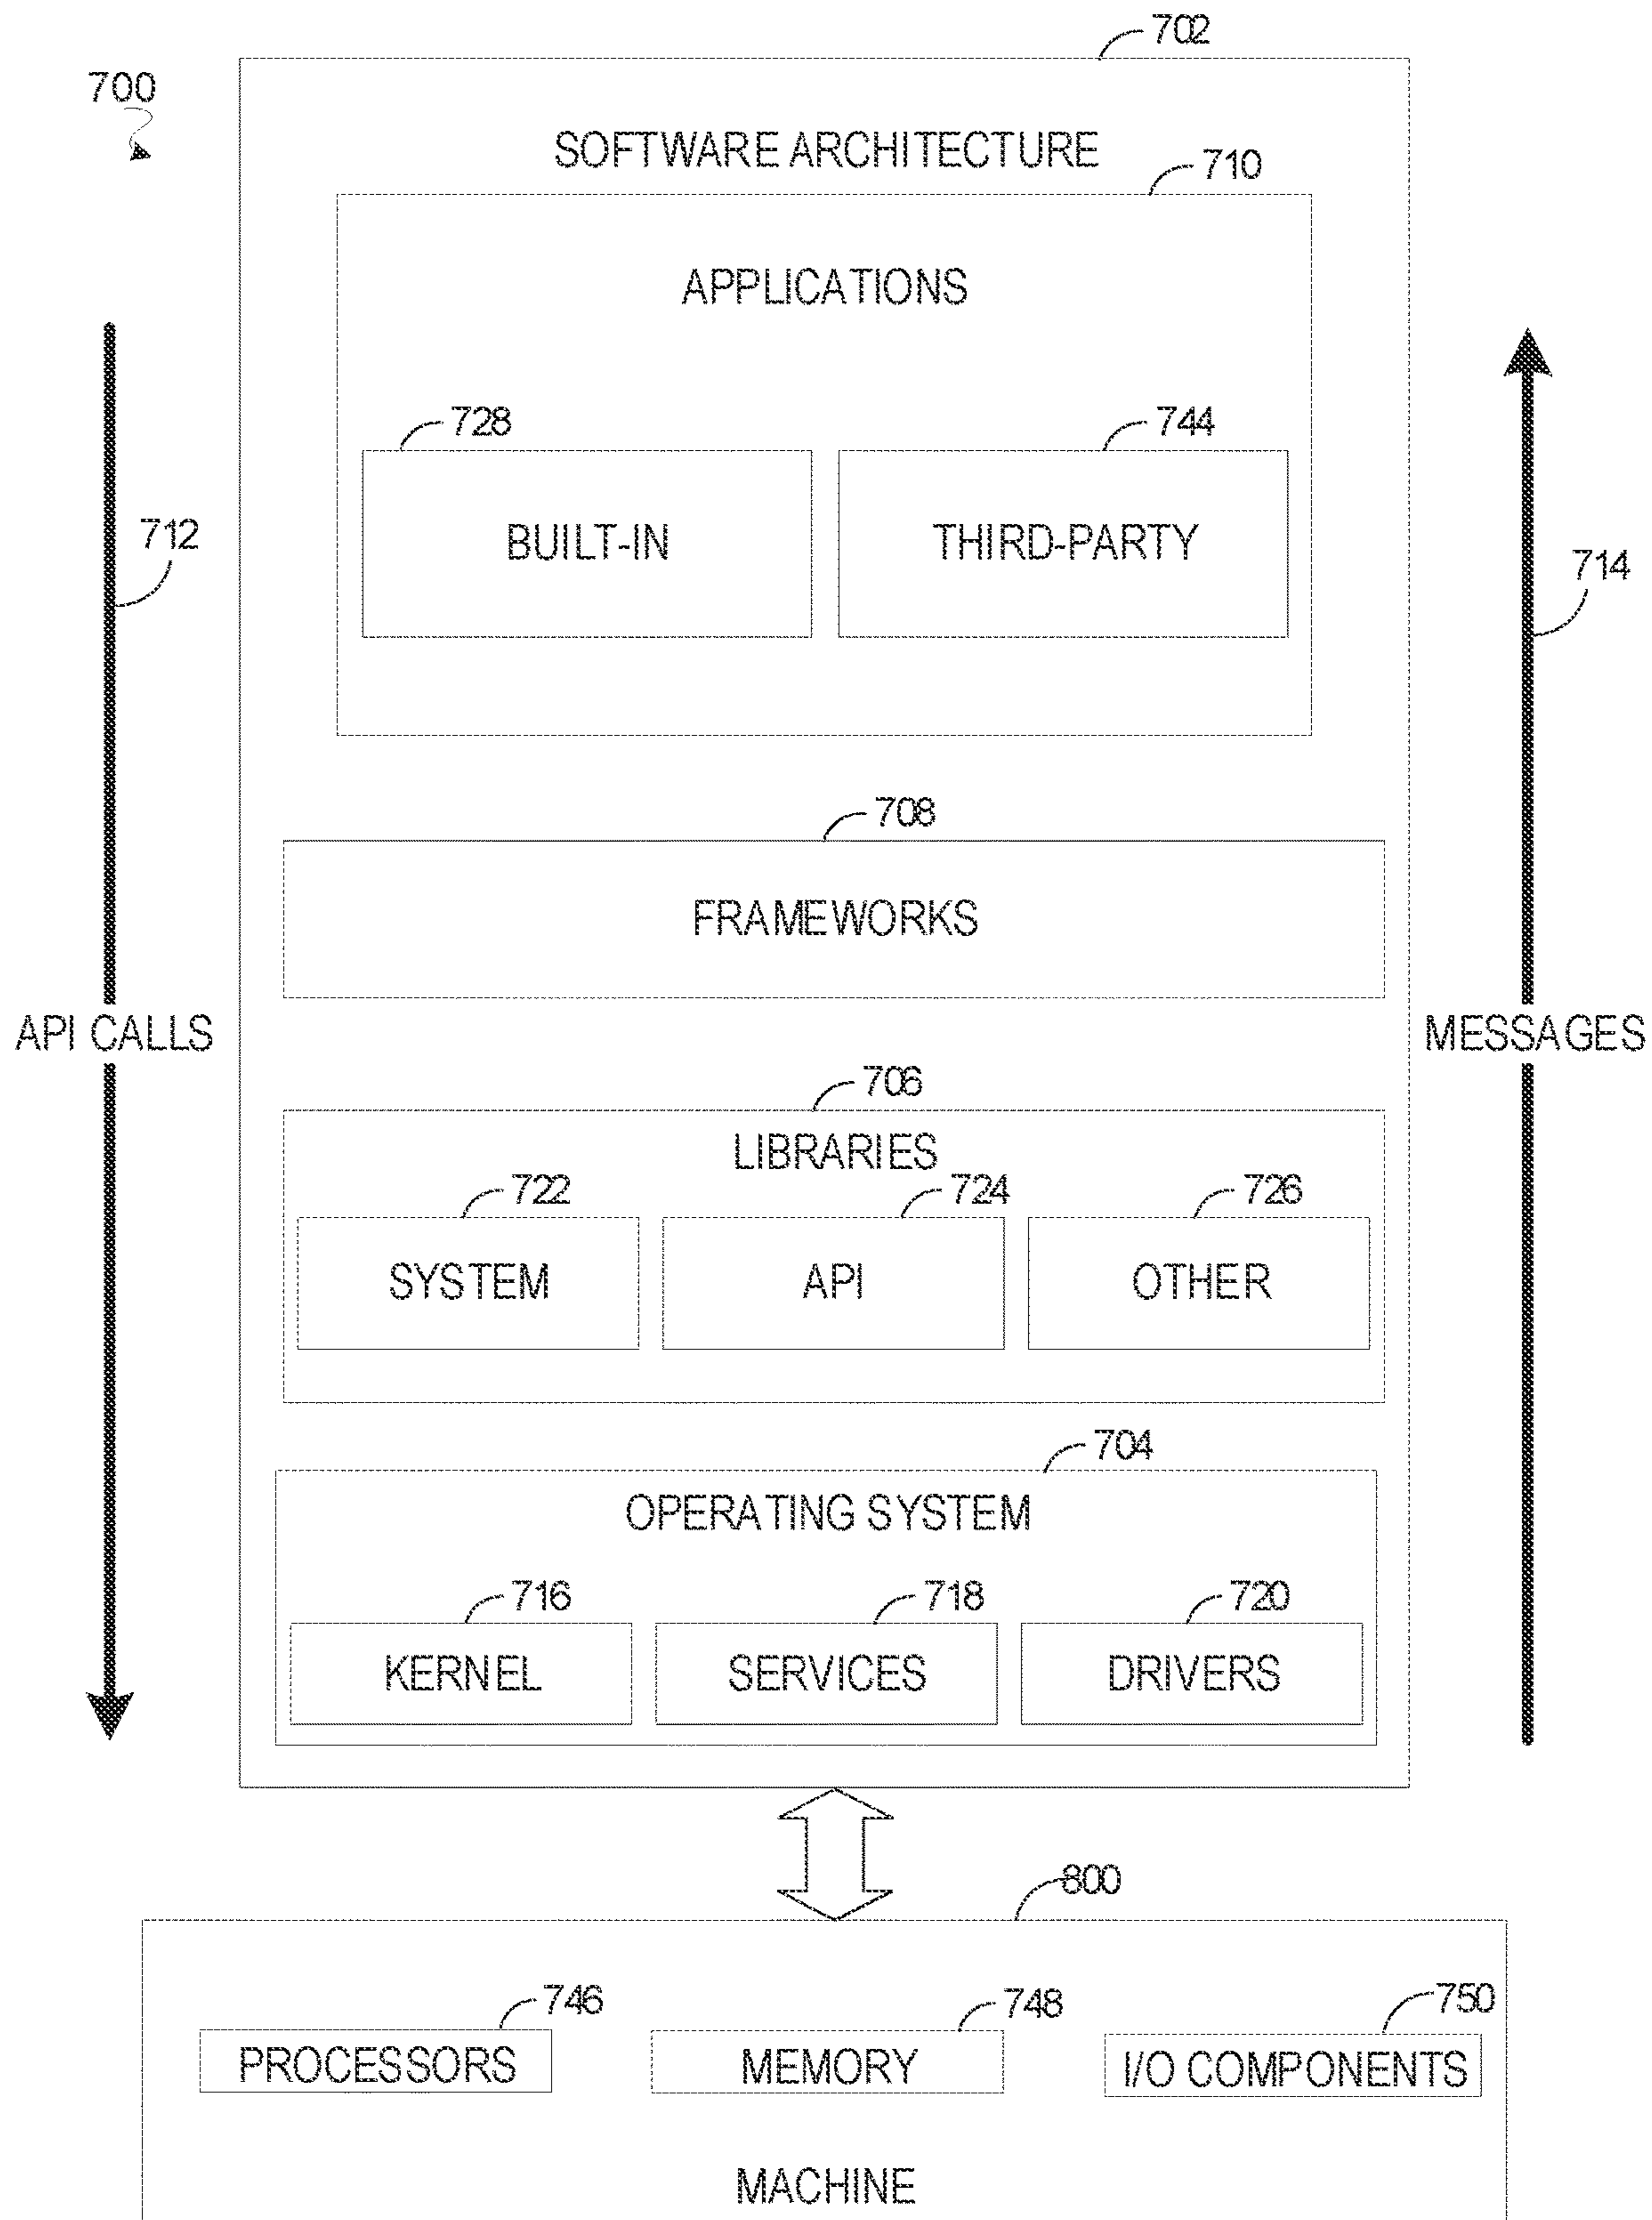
700

702

SOFTWARE ARCHITECTURE

710

APPLICATIONS

728

BUILT-IN

744

THIRD-PARTY

712

714

API CALLS

MESSAGES

708

FRAMEWORKS

706

LIBRARIES

722

SYSTEM

724

API

726

OTHER

704

OPERATING SYSTEM

716

KERNEL

718

SERVICES

720

DRIVERS

800

746

PROCESSORS

748

MEMORY

750

I/O COMPONENTS

MACHINE